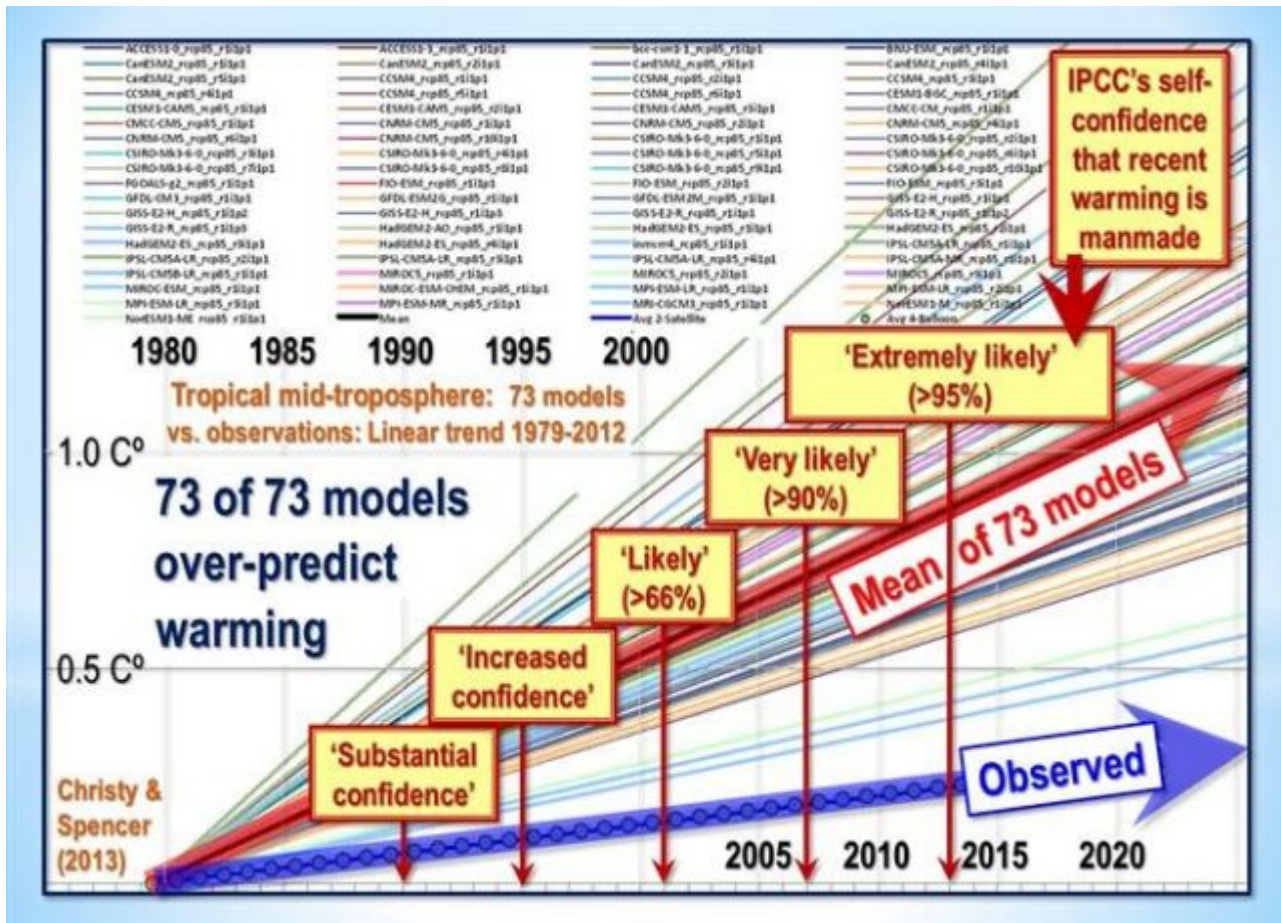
ACCESS1-0_rcp85_r1i1p1
CanESM2_rcp85_r1i1p1
CanESM2_rcp85_r5i1p1
CCSM4_rcp85_r4i1p1
CESM1-CAM5_rcp85_r1i1p1
CMCC-CMS_rcp85_r1i1p1
CNRM-CM5_rcp85_r6i1p1
CSIRO-Mk3-6-0_rcp85_r3i1p1
CSIRO-Mk3-6-0_rcp85_r7i1p1
FGOALS-g2_rcp85_r1i1p1
GFDL-CM3_rcp85_r1i1p1
GISS-E2-H_rcp85_r1i1p2
GISS-E2-R_rcp85_r1i1p3
HadGEM2-ES_rcp85_r3i1p1
IPSL-CM5A-LR_rcp85_r2i1p1
IPSL-CM5B-LR_rcp85_r1i1p1
MIROC-ESM_rcp85_r1i1p1
MPI-ESM-LR_rcp85_r3i1p1
NorESM1-ME_rcp85_r1i1p1

ACCESS1-3_rcp85_r1i1p1
CanESM2_rcp85_r2i1p1
CCSM4_rcp85_r1i1p1
CCSM4_rcp85_r5i1p1
CESM1-CAM5_rcp85_r2i1p1
CNRM-CM5_rcp85_r1i1p1
CNRM-CM5_rcp85_r10i1p1
CSIRO-Mk3-6-0_rcp85_r4i1p1
CSIRO-Mk3-6-0_rcp85_r8i1p1
FIO-ESM_rcp85_r1i1p1
GFDL-ESM2G_rcp85_r1i1p1
GISS-E2-H_rcp85_r1i1p3
HadGEM2-AO_rcp85_r1i1p1
HadGEM2-ES_rcp85_r4i1p1
IPSL-CM5A-LR_rcp85_r3i1p1
MIROC5_rcp85_r1i1p1
MIROC-ESM-CHEM_rcp85_r1i1p1
MPI-ESM-MR_rcp85_r1i1p1
Mean

bcc-csm1-1_rcp85_r1i1p1
CanESM2_rcp85_r3i1p1
CCSM4_rcp85_r2i1p1
CCSM4_rcp85_r6i1p1
CESM1-CAM5_rcp85_r3i1p1
CNRM-CM5_rcp85_r2i1p1
CSIRO-Mk3-6-0_rcp85_r1i1p1
CSIRO-Mk3-6-0_rcp85_r5i1p1
CSIRO-Mk3-6-0_rcp85_r9i1p1
FIO-ESM_rcp85_r2i1p1
GFDL-ESM2M_rcp85_r1i1p1
GISS-E2-R_rcp85_r1i1p1
HadGEM2-CC_rcp85_r1i1p1
inmcm4_rcp85_r1i1p1
IPSL-CM5A-LR_rcp85_r4i1p1
MIROC5_rcp85_r2i1p1
MPI-ESM-LR_rcp85_r1i1p1
MRI-CGCM3_rcp85_r1i1p1
Avg 2-Satellite

BNU-ESM_rcp85_r1i1p1
CanESM2_rcp85_r4i1p1
CCSM4_rcp85_r3i1p1
CESM1-BGC_rcp85_r1i1p1
CMCC-CM_rcp85_r1i1p1
CNRM-CM5_rcp85_r4i1p1
CSIRO-Mk3-6-0_rcp85_r2i1p1
CSIRO-Mk3-6-0_rcp85_r6i1p1
CSIRO-Mk3-6-0_rcp85_r10i1p1
FIO-ESM_rcp85_r3i1p1
GISS-E2-H_rcp85_r1i1p1
GISS-E2-R_rcp85_r1i1p2
HadGEM2-ES_rcp85_r2i1p1
IPSL-CM5A-LR_rcp85_r1i1p1
IPSL-CM5A-MR_rcp85_r1i1p1
MIROC5_rcp85_r3i1p1
MPI-ESM-LR_rcp85_r2i1p1
NorESM1-M_rcp85_r1i1p1
Avg 4-Balloon

IPCC's self-confidence that recent warming is manmade

1980 1985 1990 1995 2000

'Extremely likely' (>95%)

Tropical mid-troposphere: 73 models vs. observations: Linear trend 1979-2012

1.0 C°

'Very likely' (>90%)

73 of 73 models over-predict warming

'Likely' (>66%)

Mean of 73 models

0.5 C°

'Increased confidence'

'Substantial confidence'

Observed

Christy & Spencer (2013)

2005 2010 2015 2020